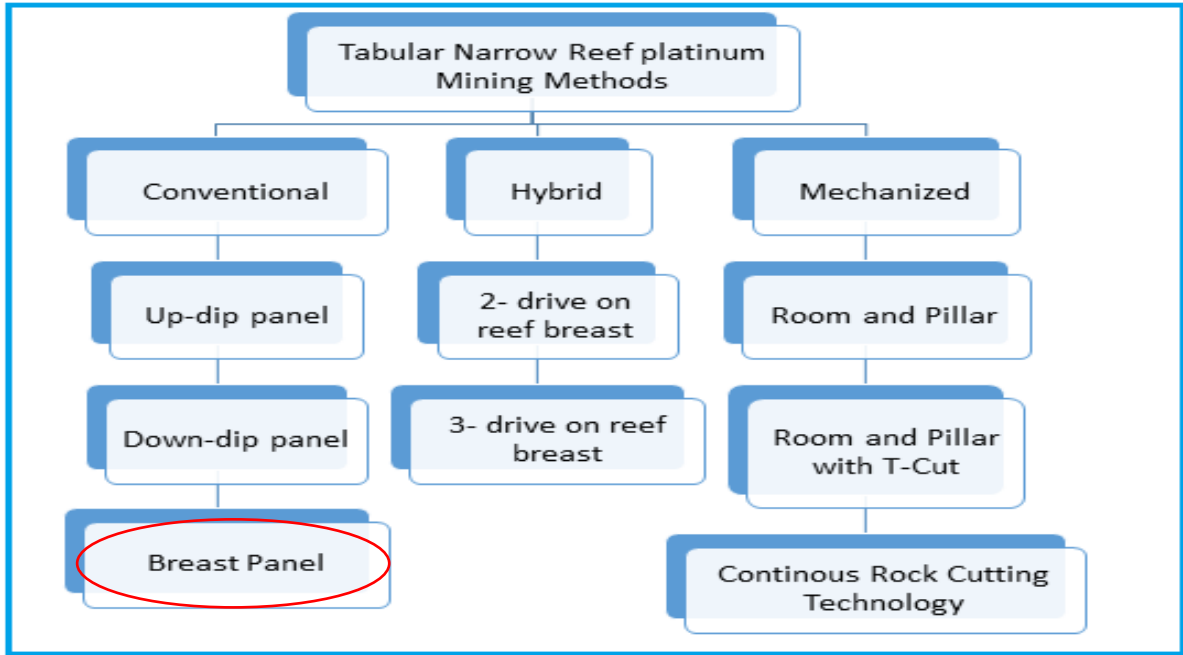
Tabular Narrow Reef platinum Mining Methods

Conventional

Up-dip panel

Down-dip panel

Breast Panel

Hybrid

2- drive on reef breast

3- drive on reef breast

Mechanized

Room and Pillar

Room and Pillar with T-Cut

Continous Rock Cutting Technology